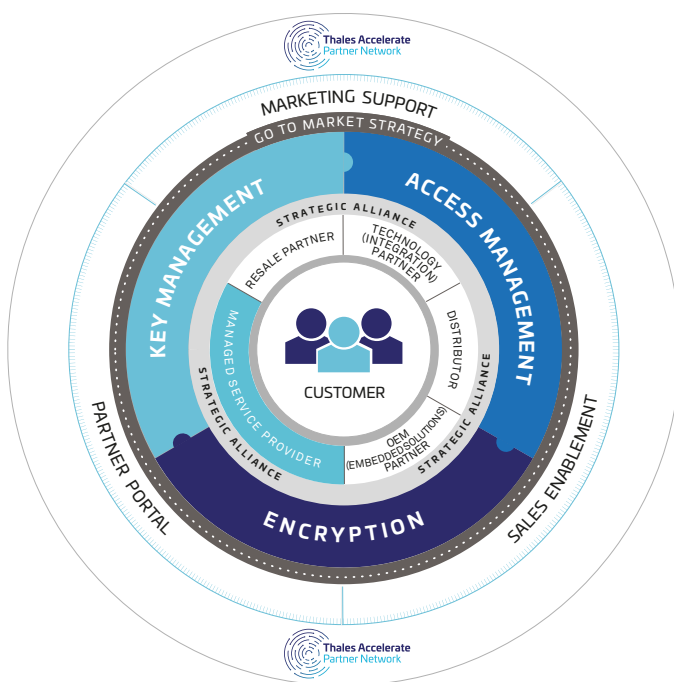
Thales Accelerate
Partner Network

MARKETING SUPPORT

GO TO MARKET STRATEGY

KEY MANAGEMENT

ACCESS MANAGEMENT

STRATEGIC ALLIANCE

RESALE PARTNER

TECHNOLOGY (INTEGRATION) PARTNER

DISTRIBUTOR

MANAGED SERVICE PROVIDER

CUSTOMER

STRATEGIC ALLIANCE

STRATEGIC ALLIANCE

OEM (EMBEDDED SOLUTIONS) PARTNER

PARTNER PORTAL

SALES ENABLEMENT

ENCRYPTION

Thales Accelerate
Partner Network